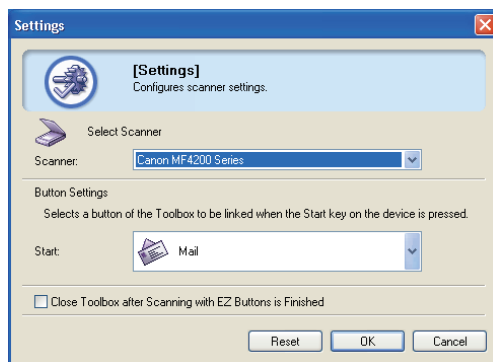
Settings

[Settings]
Configures scanner settings.

Select Scanner

Scanner: Canon MF4200 Series

Button Settings

Selects a button of the Toolbox to be linked when the Start key on the device is pressed.

Start: Mail

Close Toolbox after Scanning with EZ Buttons is Finished

Reset OK Cancel